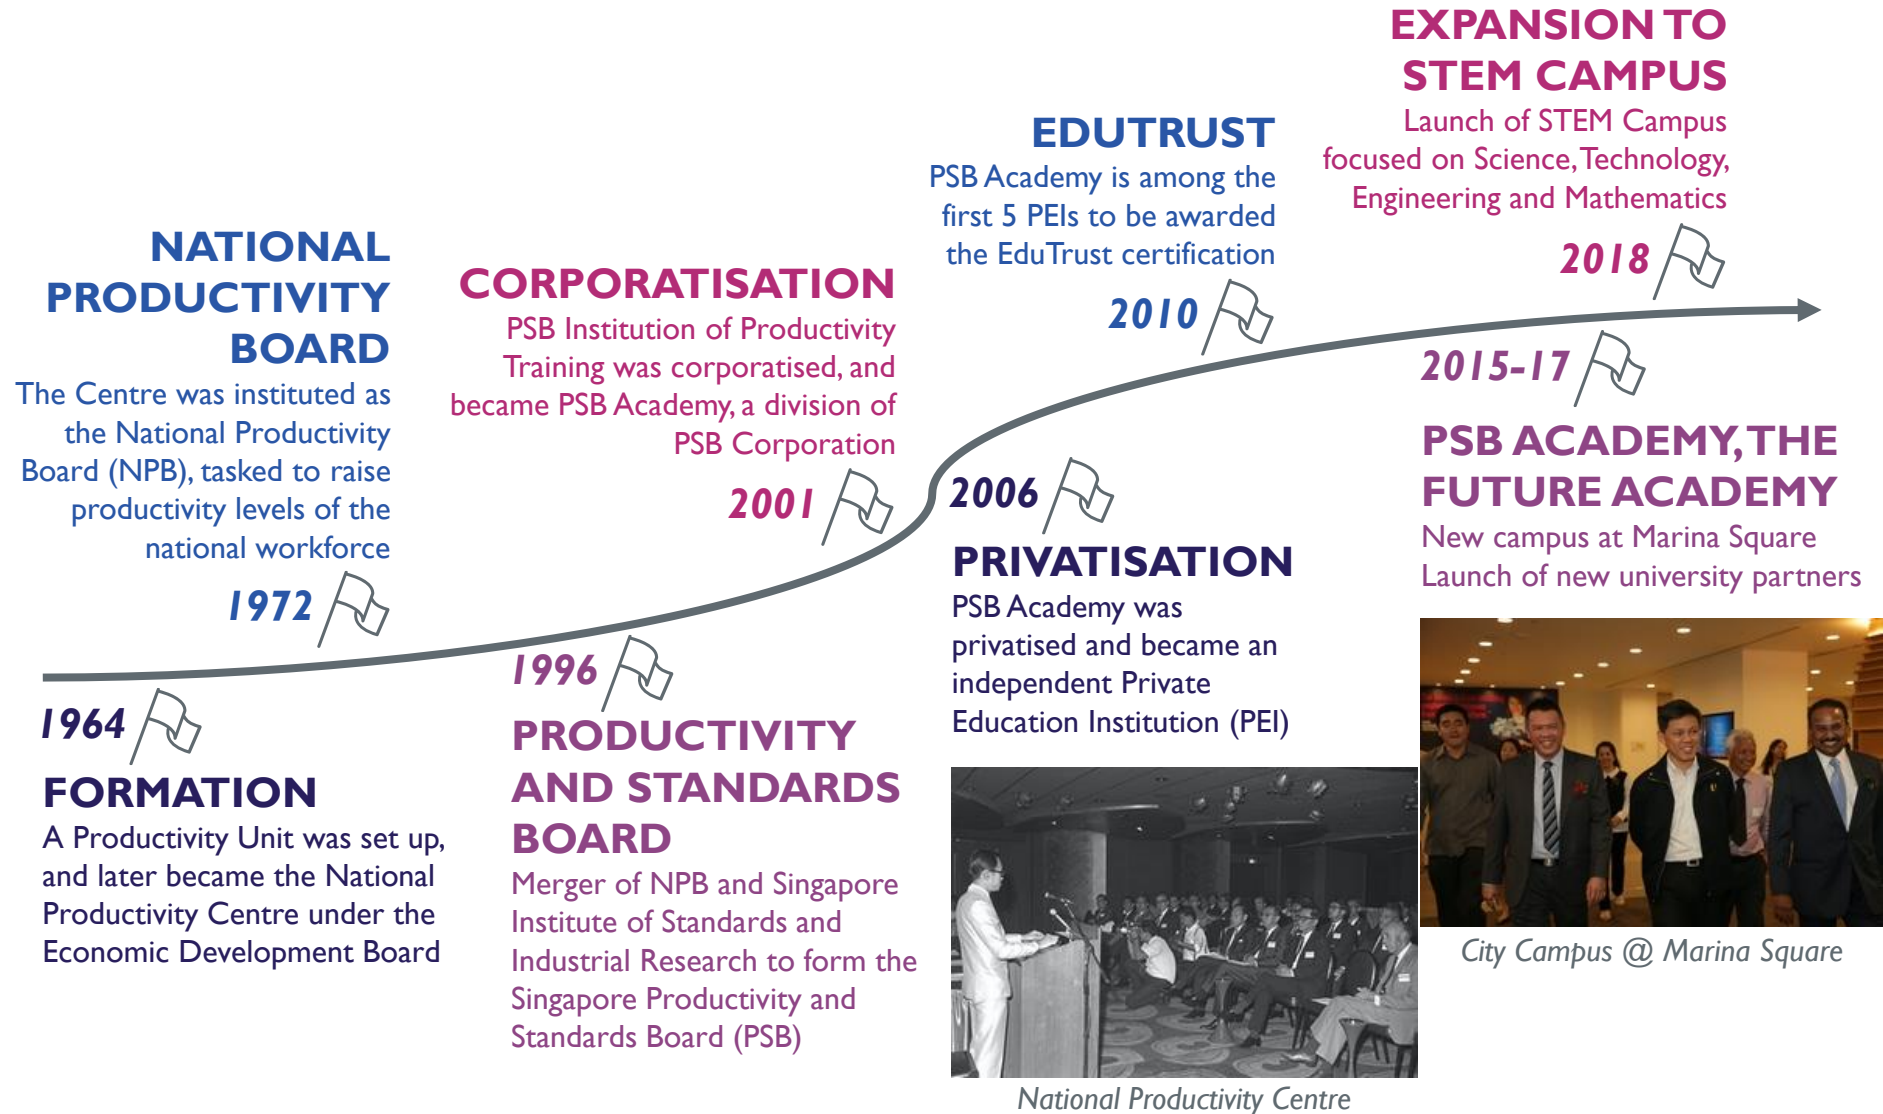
1964

FORMATION

A Productivity Unit was set up, and later became the National Productivity Centre under the Economic Development Board

NATIONAL PRODUCTIVITY BOARD

The Centre was instituted as the National Productivity Board (NPB), tasked to raise productivity levels of the national workforce

1972

1996

PRODUCTIVITY AND STANDARDS BOARD

Merger of NPB and Singapore Institute of Standards and Industrial Research to form the Singapore Productivity and Standards Board (PSB)

CORPORATISATION

PSB Institution of Productivity Training was corporatised, and became PSB Academy, a division of PSB Corporation

2001

2006

PRIVATISATION

PSB Academy was privatised and became an independent Private Education Institution (PEI)

National Productivity Centre

EDUTRUST

PSB Academy is among the first 5 PEIs to be awarded the EduTrust certification

2010

2015-17

PSB ACADEMY, THE FUTURE ACADEMY

New campus at Marina Square
Launch of new university partners

City Campus @ Marina Square

EXPANSION TO STEM CAMPUS

Launch of STEM Campus focused on Science, Technology, Engineering and Mathematics

2018